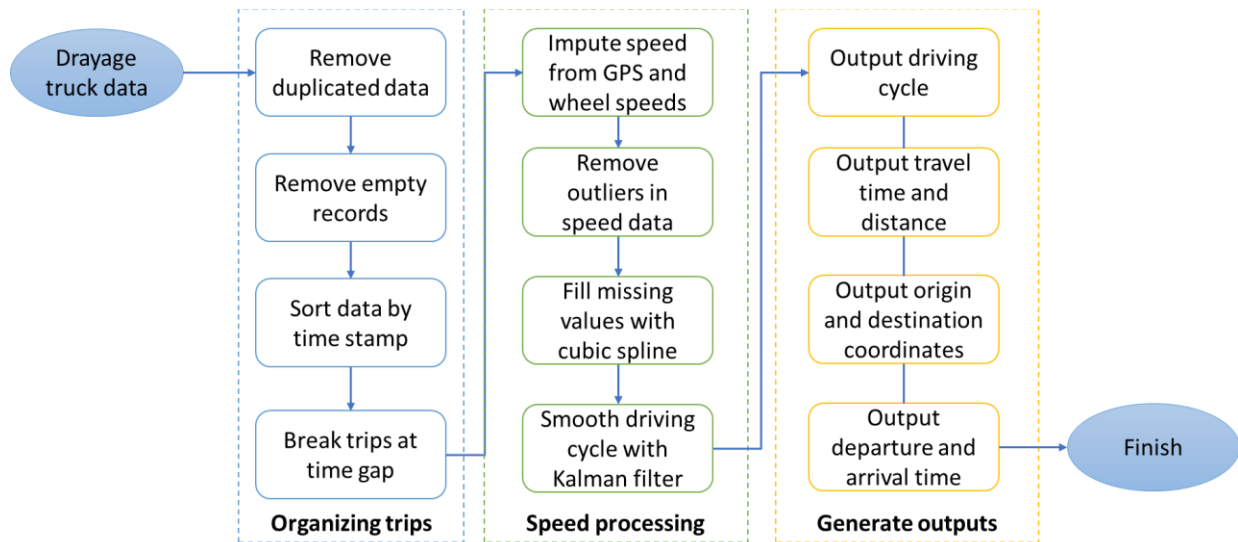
Drayage truck data

Remove duplicated data

Remove empty records

Sort data by time stamp

Break trips at time gap

Organizing trips

Impute speed from GPS and wheel speeds

Remove outliers in speed data

Fill missing values with cubic spline

Smooth driving cycle with Kalman filter

Speed processing

Output driving cycle

Output travel time and distance

Output origin and destination coordinates

Output departure and arrival time

Generate outputs

Finish